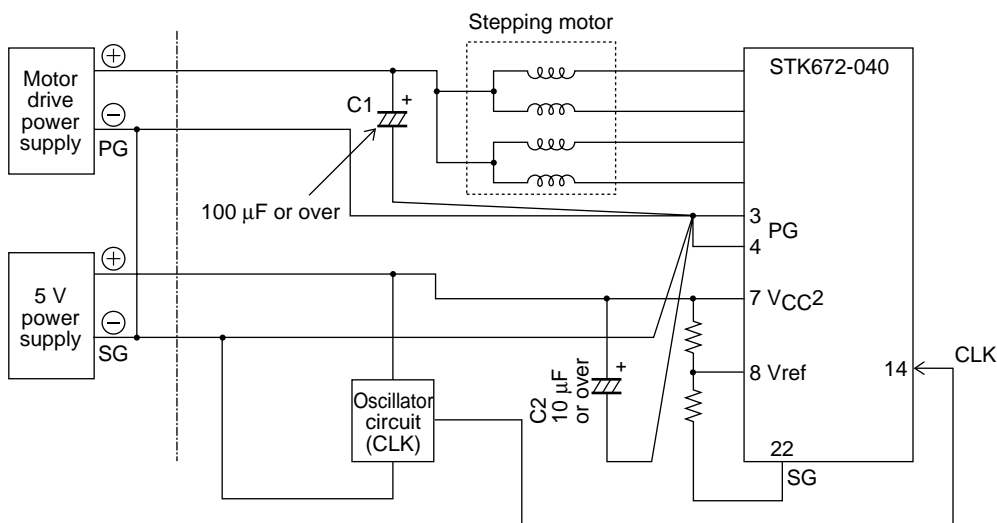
Stepping motor

Motor drive power supply

$\oplus$

$\ominus$

PG

C1

+

100 μF or over

STK672-040

3 PG

4

5 V power supply

$\oplus$

$\ominus$

SG

7 $V_{CC}2$

8 Vref

14

CLK

C2 10 μF or over

+

Oscillator circuit (CLK)

22

SG